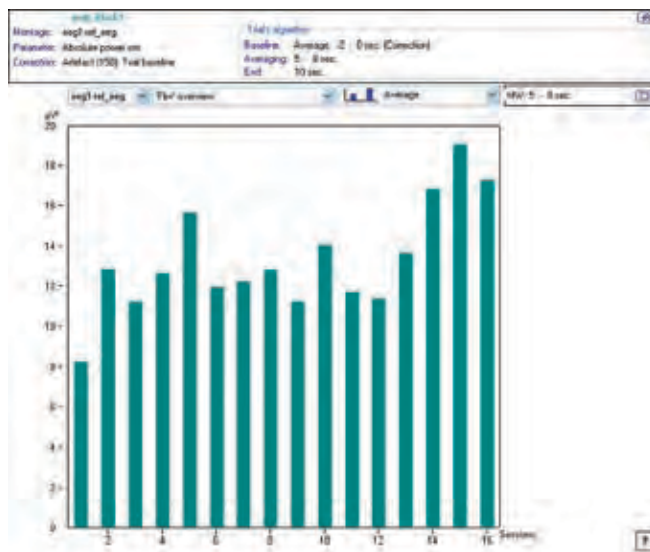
Montage: seg3 ref_avg
Parameter: Absolute power sm
Correction: Artefact (150) Trial baseline

Trial's algorithm
Baseline: Average -2 : 0 sec (Correction)
Averaging: 5 : 8 sec
End: 10 sec

seg3 ref_avg | Fbr overview | Average | Alfa: 5 - 8 sec

$\mu V^2$
20
18
16
14
12
10
8
6
4
2
0

2 4 6 8 10 12 14 16 Session